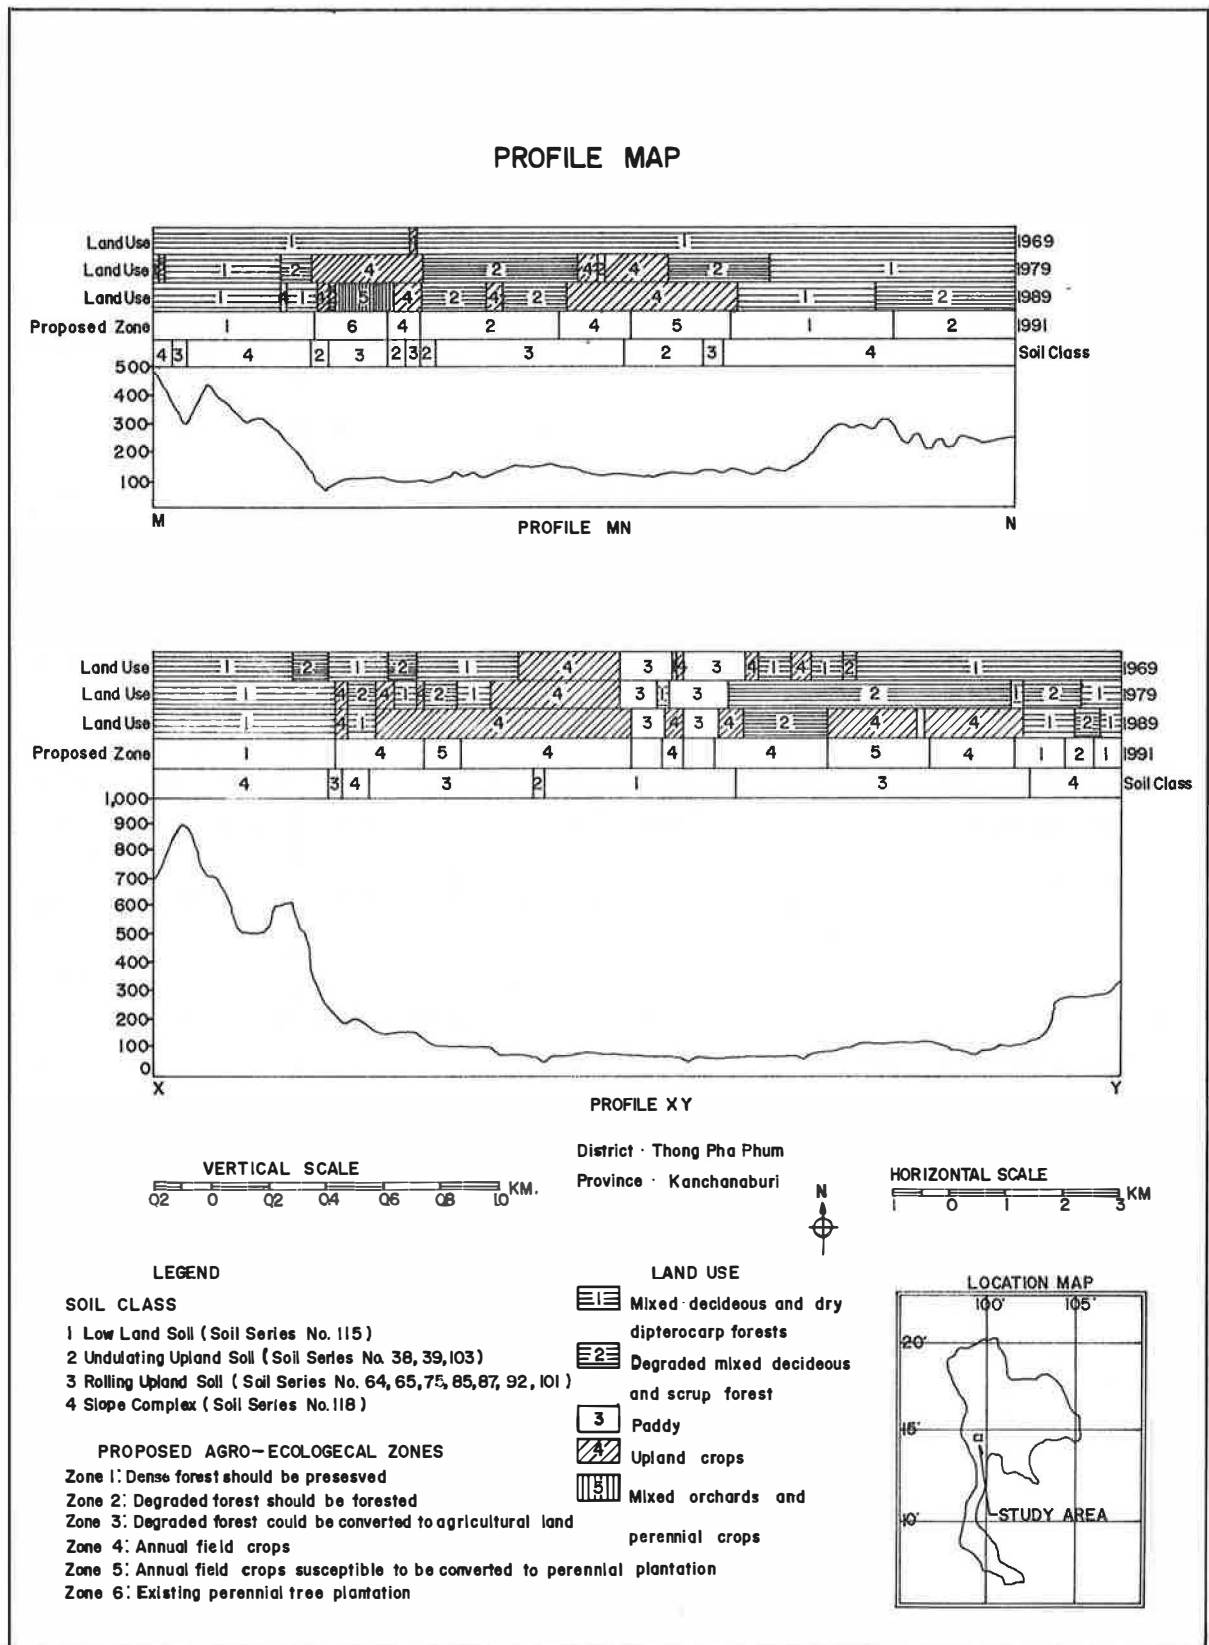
PROFILE MAP

| | | | | | | | | | | | | | |
|---|---|---|---|---|---|---|---|---|---|---|---|---|---|
| Land Use | 1 | 1 | 1 | | | | | | | | | | 1969 |
| Land Use | 1 | 1 | 2 | 4 | 2 | 4 | 4 | 2 | 1 | | | | 1979 |
| Land Use | 1 | 4 | 1 | 4 | 5 | 4 | 2 | 4 | 2 | 4 | 1 | 2 | 1989 |
| Proposed Zone | 1 | 6 | 4 | 2 | 4 | 5 | 1 | 2 | | | | | 1991 |
| | 4 | 3 | 4 | 2 | 3 | 2 | 3 | 2 | 3 | 2 | 3 | 4 | Soil Class |

500
400
300
200
100
M
PROFILE MN
N

| | | | | | | | | | | | | | | | | | | |
|---|---|---|---|---|---|---|---|---|---|---|---|---|---|---|---|---|---|---|
| Land Use | 1 | 2 | 1 | 2 | 1 | 4 | 3 | 4 | 3 | 4 | 1 | 4 | 1 | 2 | 1 | | | 1969 |
| Land Use | 1 | 4 | 2 | 4 | 1 | 2 | 1 | 4 | 3 | 1 | 3 | 2 | 1 | 2 | 1 | | | 1979 |
| Land Use | 1 | 4 | 1 | 4 | 3 | 4 | 3 | 4 | 2 | 4 | 4 | 1 | 2 | 1 | | | | 1989 |
| Proposed Zone | 1 | 4 | 5 | 4 | | 4 | | 4 | 5 | 4 | 1 | 2 | 1 | | | | | 1991 |
| | 4 | 3 | 4 | 3 | 2 | 1 | 3 | 4 | | | | | | | | | | Soil Class |

1,000
900
800
700
600
500
400
300
200
100
0
X
PROFILE XY
Y

VERTICAL SCALE
0.2 0 0.2 0.4 0.6 0.8 1.0 KM.

District · Thong Pha Phum
Province · Kanchanaburi

N

HORIZONTAL SCALE
1 0 1 2 3 KM

LEGEND
SOIL CLASS
1 Low Land Soil ( Soil Series No. 115)
2 Undulating Upland Soil ( Soil Series No. 38, 39, 103)
3 Rolling Upland Soil ( Soil Series No. 64, 65, 75, 85, 87, 92, 101 )
4 Slope Complex ( Soil Series No. 118 )

PROPOSED AGRO-ECOLOGECAL ZONES
Zone 1: Dense forest should be presesved
Zone 2: Degraded forest should be forested
Zone 3: Degraded forest could be converted to agricultural land
Zone 4: Annual field crops
Zone 5: Annual field crops susceptible to be converted to perennial plantation
Zone 6: Existing perennial tree plantation

LAND USE
1 Mixed decideous and dry dipterocarp forests
2 Degraded mixed decideous and scrup forest
3 Paddy
4 Upland crops
5 Mixed orchards and perennial crops

LOCATION MAP
100° 105°
20°
15°
10°
STUDY AREA